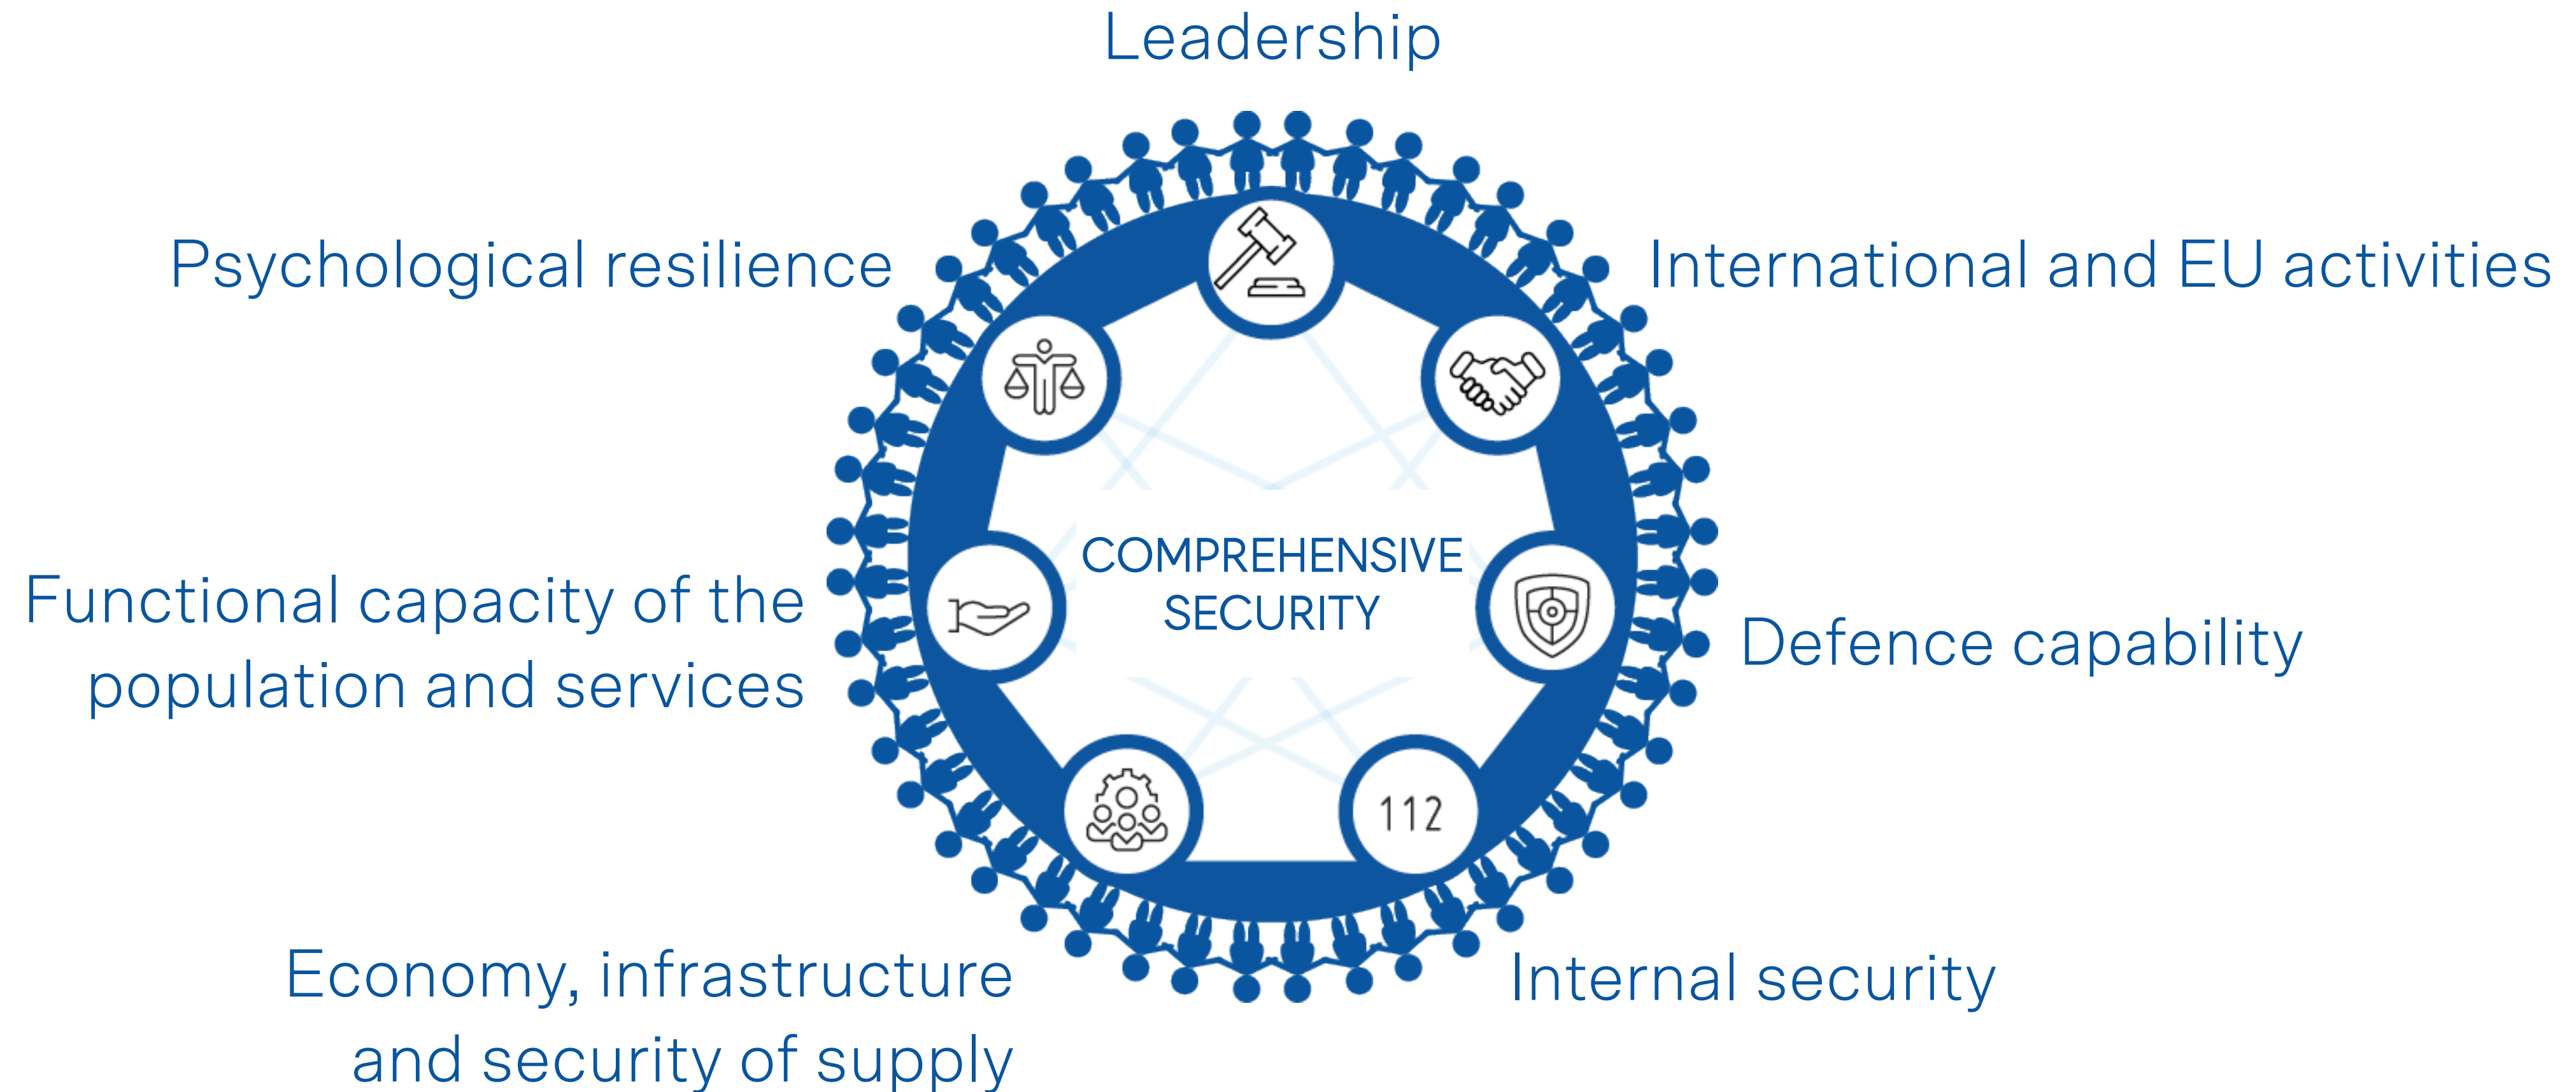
Leadership

Psychological resilience

International and EU activities

COMPREHENSIVE SECURITY

Functional capacity of the population and services

Defence capability

112

Economy, infrastructure and security of supply

Internal security